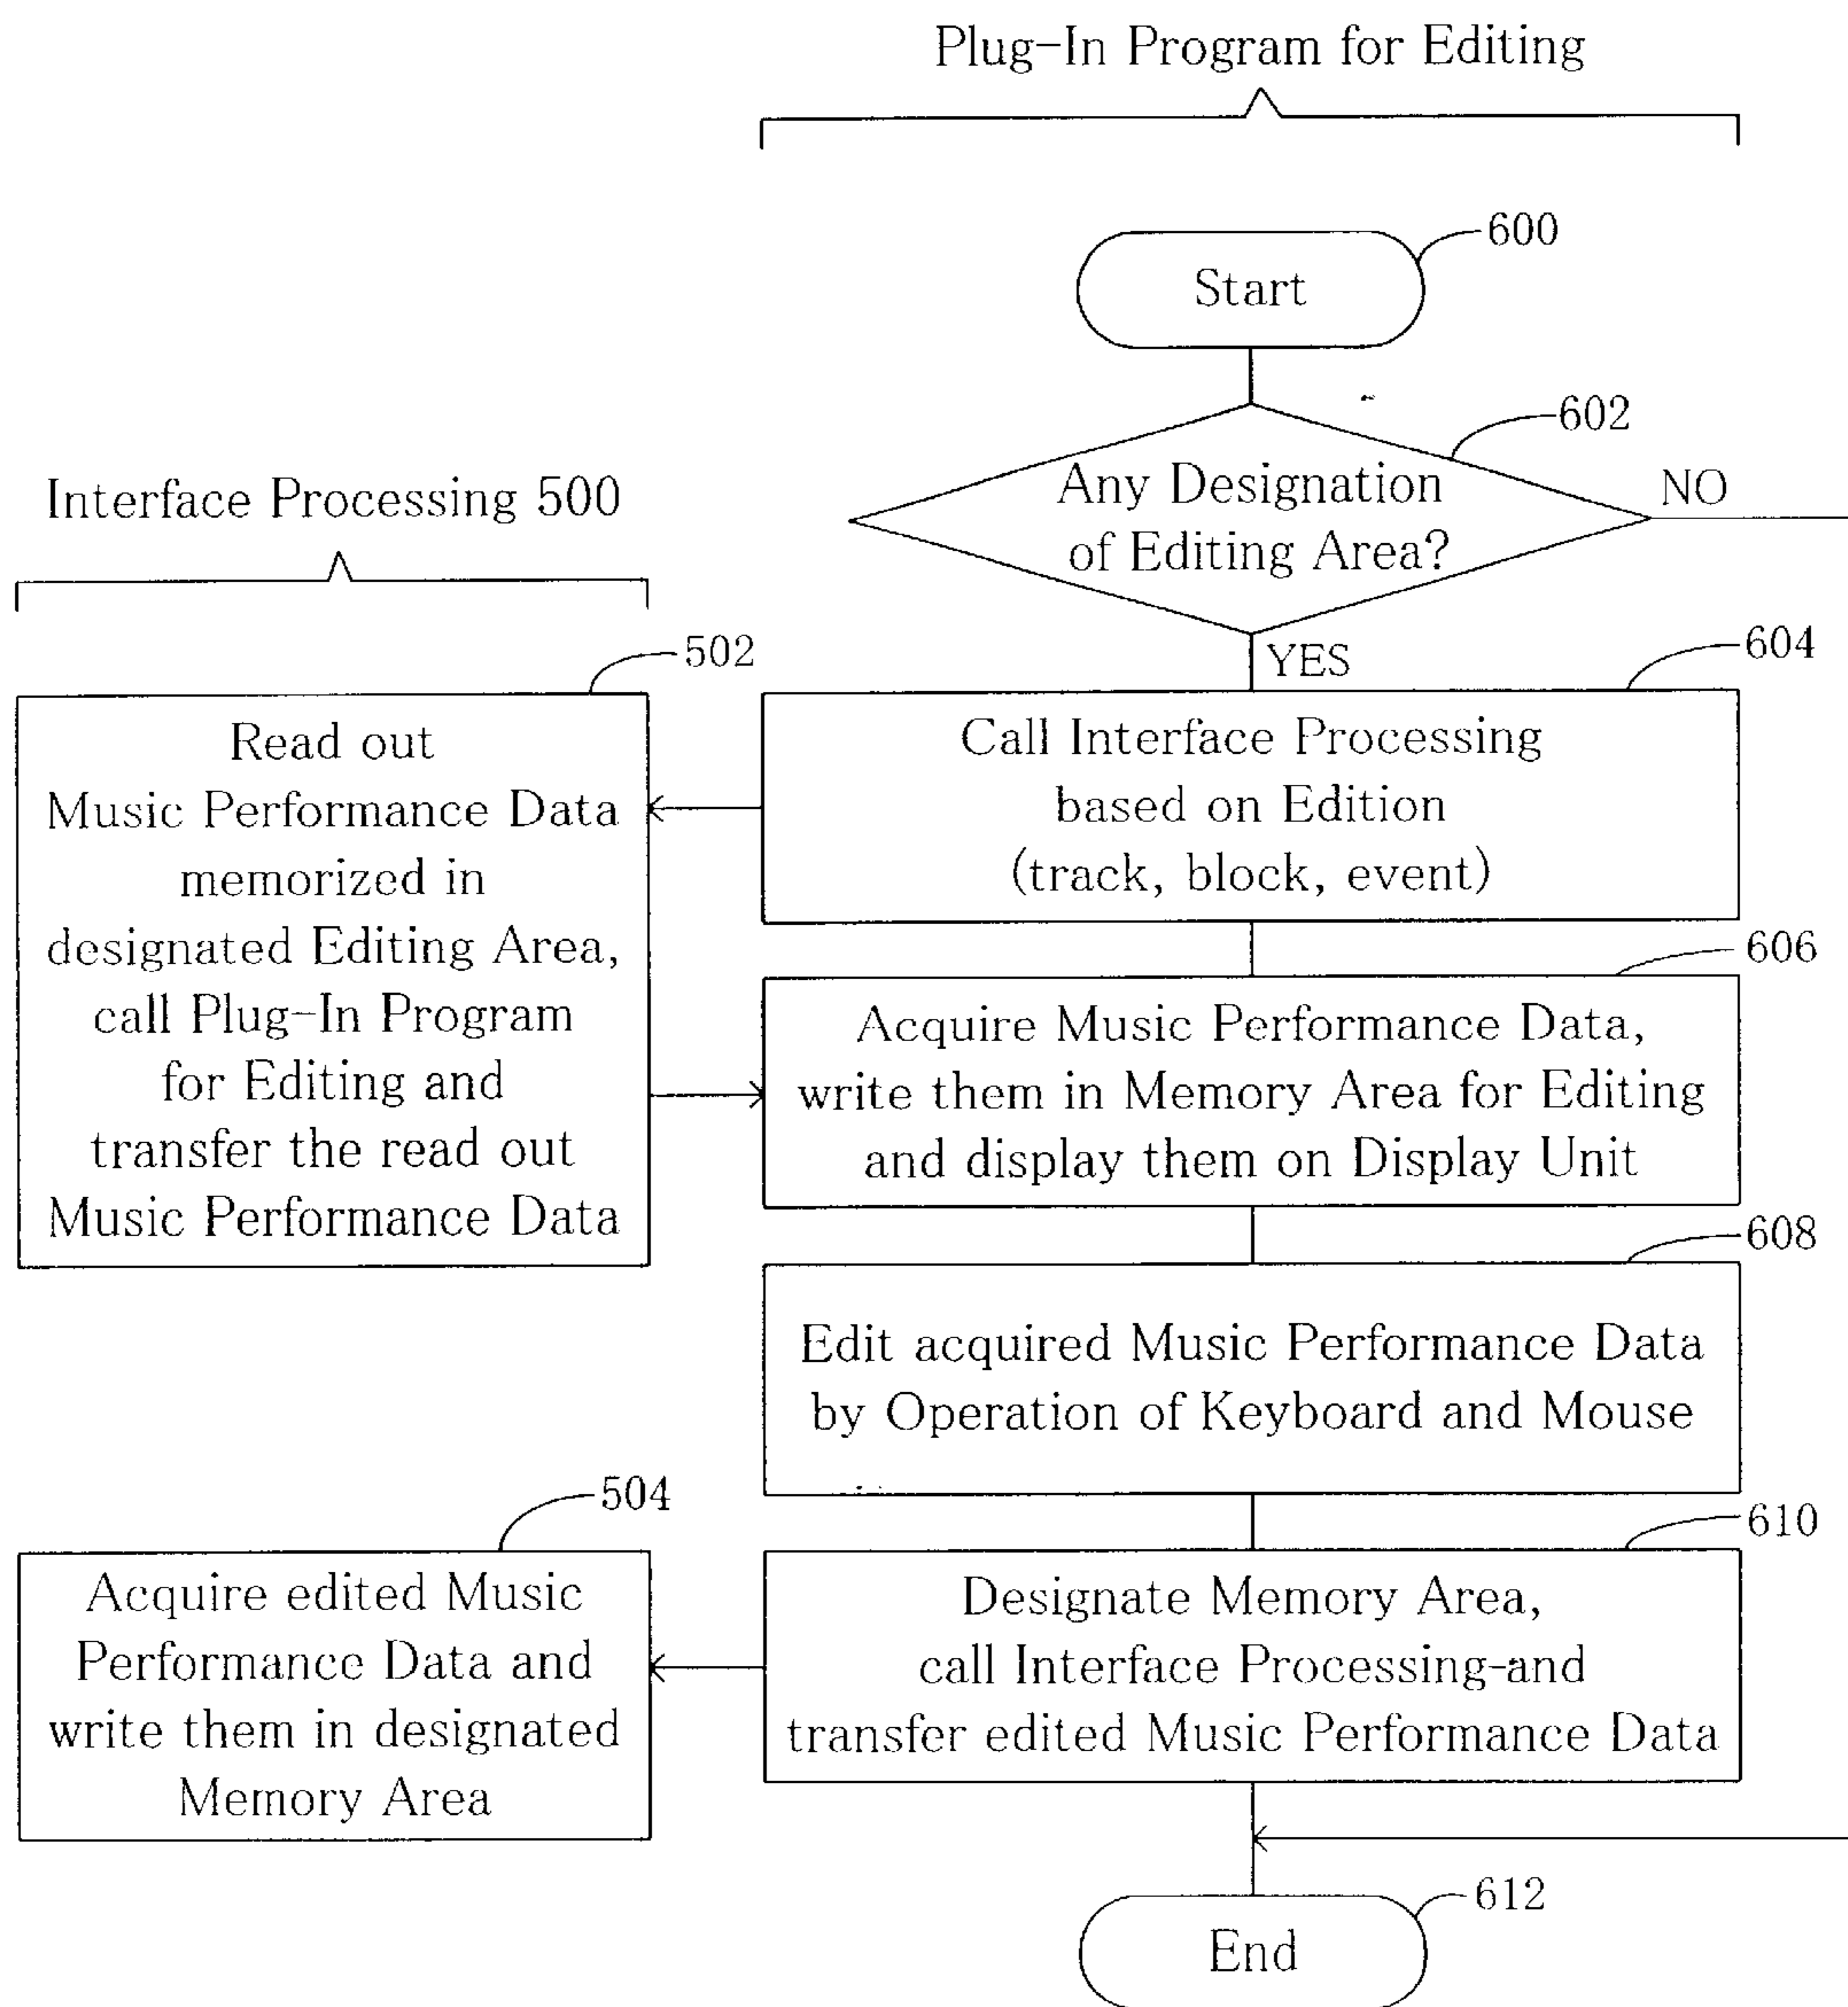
Plug-In Program for Editing

600
Start

602
Any Designation of Editing Area?
NO
YES

Interface Processing 500

502
Read out Music Performance Data memorized in designated Editing Area, call Plug-In Program for Editing and transfer the read out Music Performance Data

604
Call Interface Processing based on Edition (track, block, event)

606
Acquire Music Performance Data, write them in Memory Area for Editing and display them on Display Unit

608
Edit acquired Music Performance Data by Operation of Keyboard and Mouse

504
Acquire edited Music Performance Data and write them in designated Memory Area

610
Designate Memory Area, call Interface Processing-and transfer edited Music Performance Data

612
End